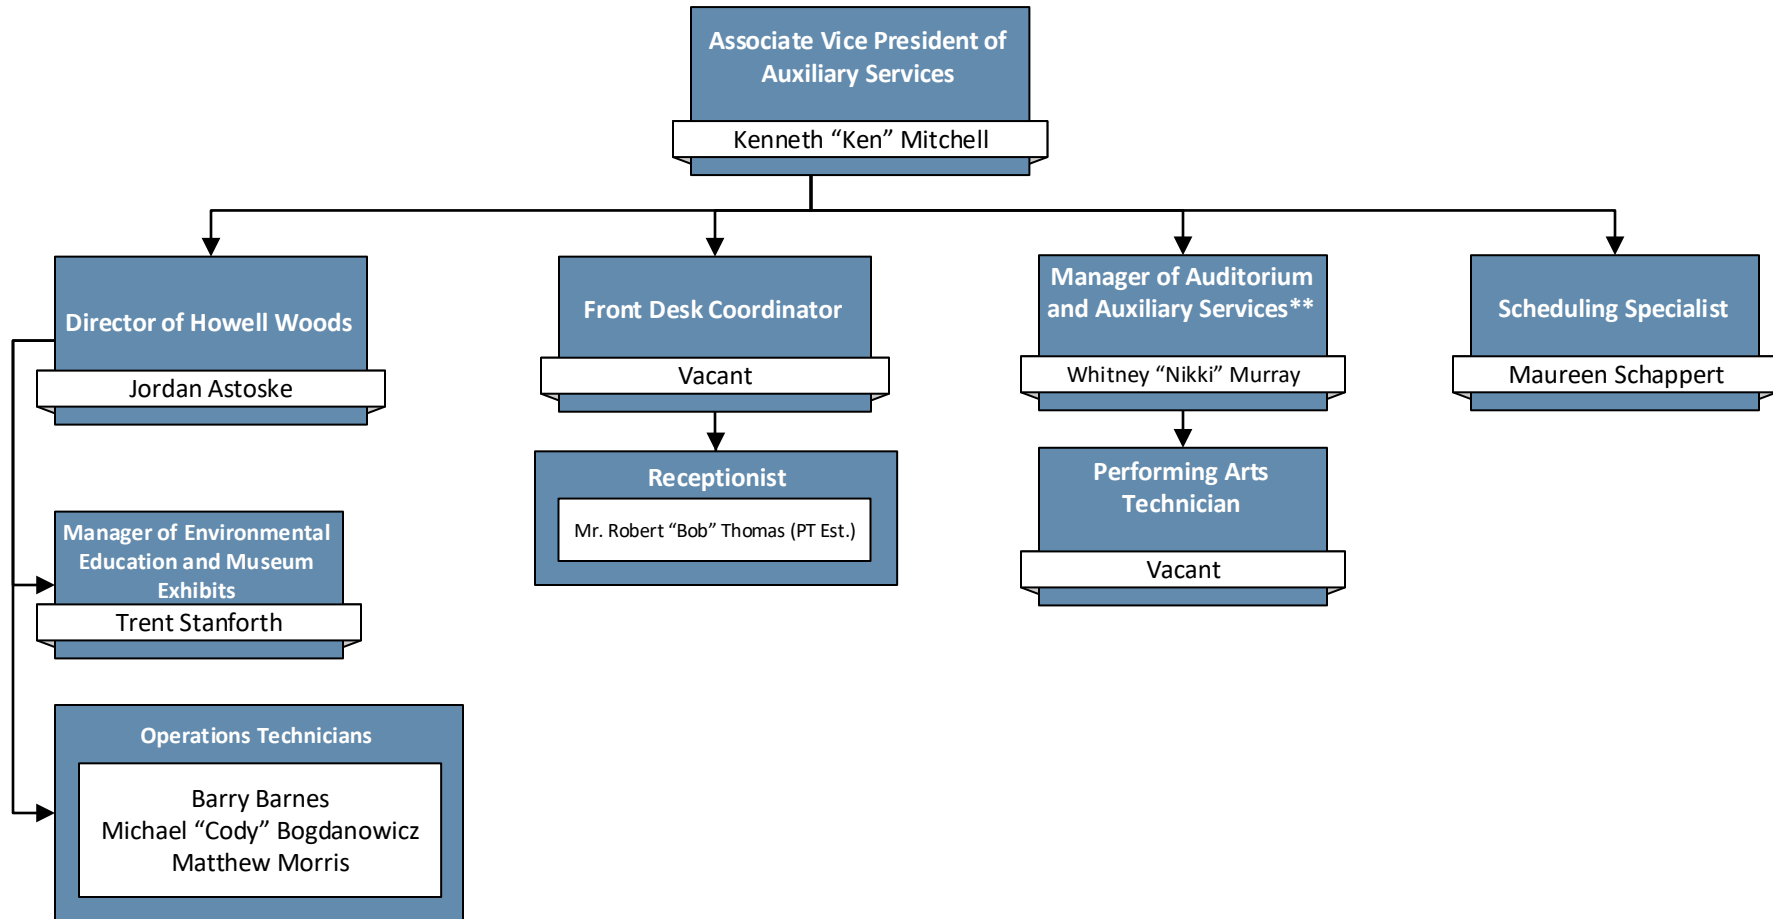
Associate Vice President of Auxiliary Services
Kenneth "Ken" Mitchell

Director of Howell Woods
Jordan Astoske

Manager of Environmental Education and Museum Exhibits
Trent Stanforth

Operations Technicians
Barry Barnes
Michael "Cody" Bogdanowicz
Matthew Morris

Front Desk Coordinator
Vacant

Receptionist
Mr. Robert "Bob" Thomas (PT Est.)

Manager of Auditorium and Auxiliary Services**
Whitney "Nikki" Murray

Performing Arts Technician
Vacant

Scheduling Specialist
Maureen Schappert